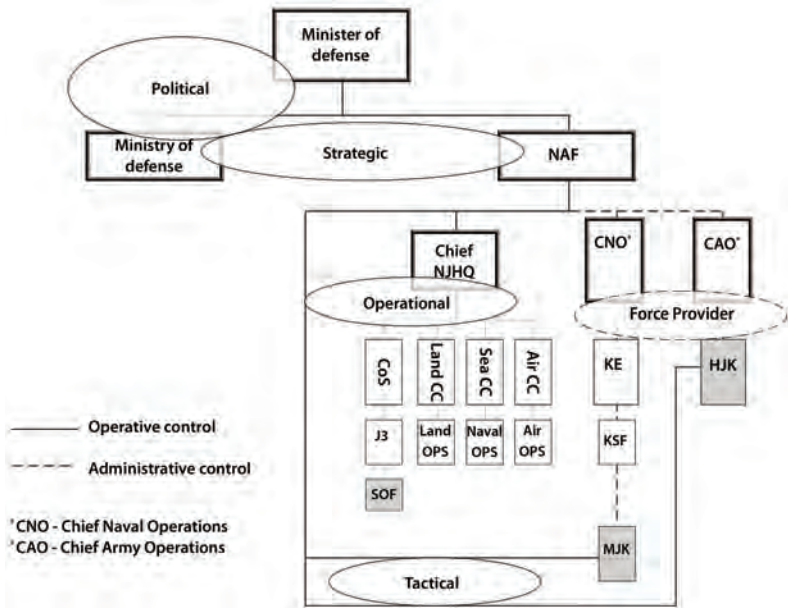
Minister of defense

Political

Ministry of defense

Strategic

NAF

Chief NJHQ

CNO¹

CAO²

Operational

Force Provider

CoS

Land CC

Sea CC

Air CC

KE

HJK

J3

Land OPS

Naval OPS

Air OPS

KSF

SOF

MJK

Tactical

Operative control

Administrative control

¹CNO - Chief Naval Operations
²CAO - Chief Army Operations